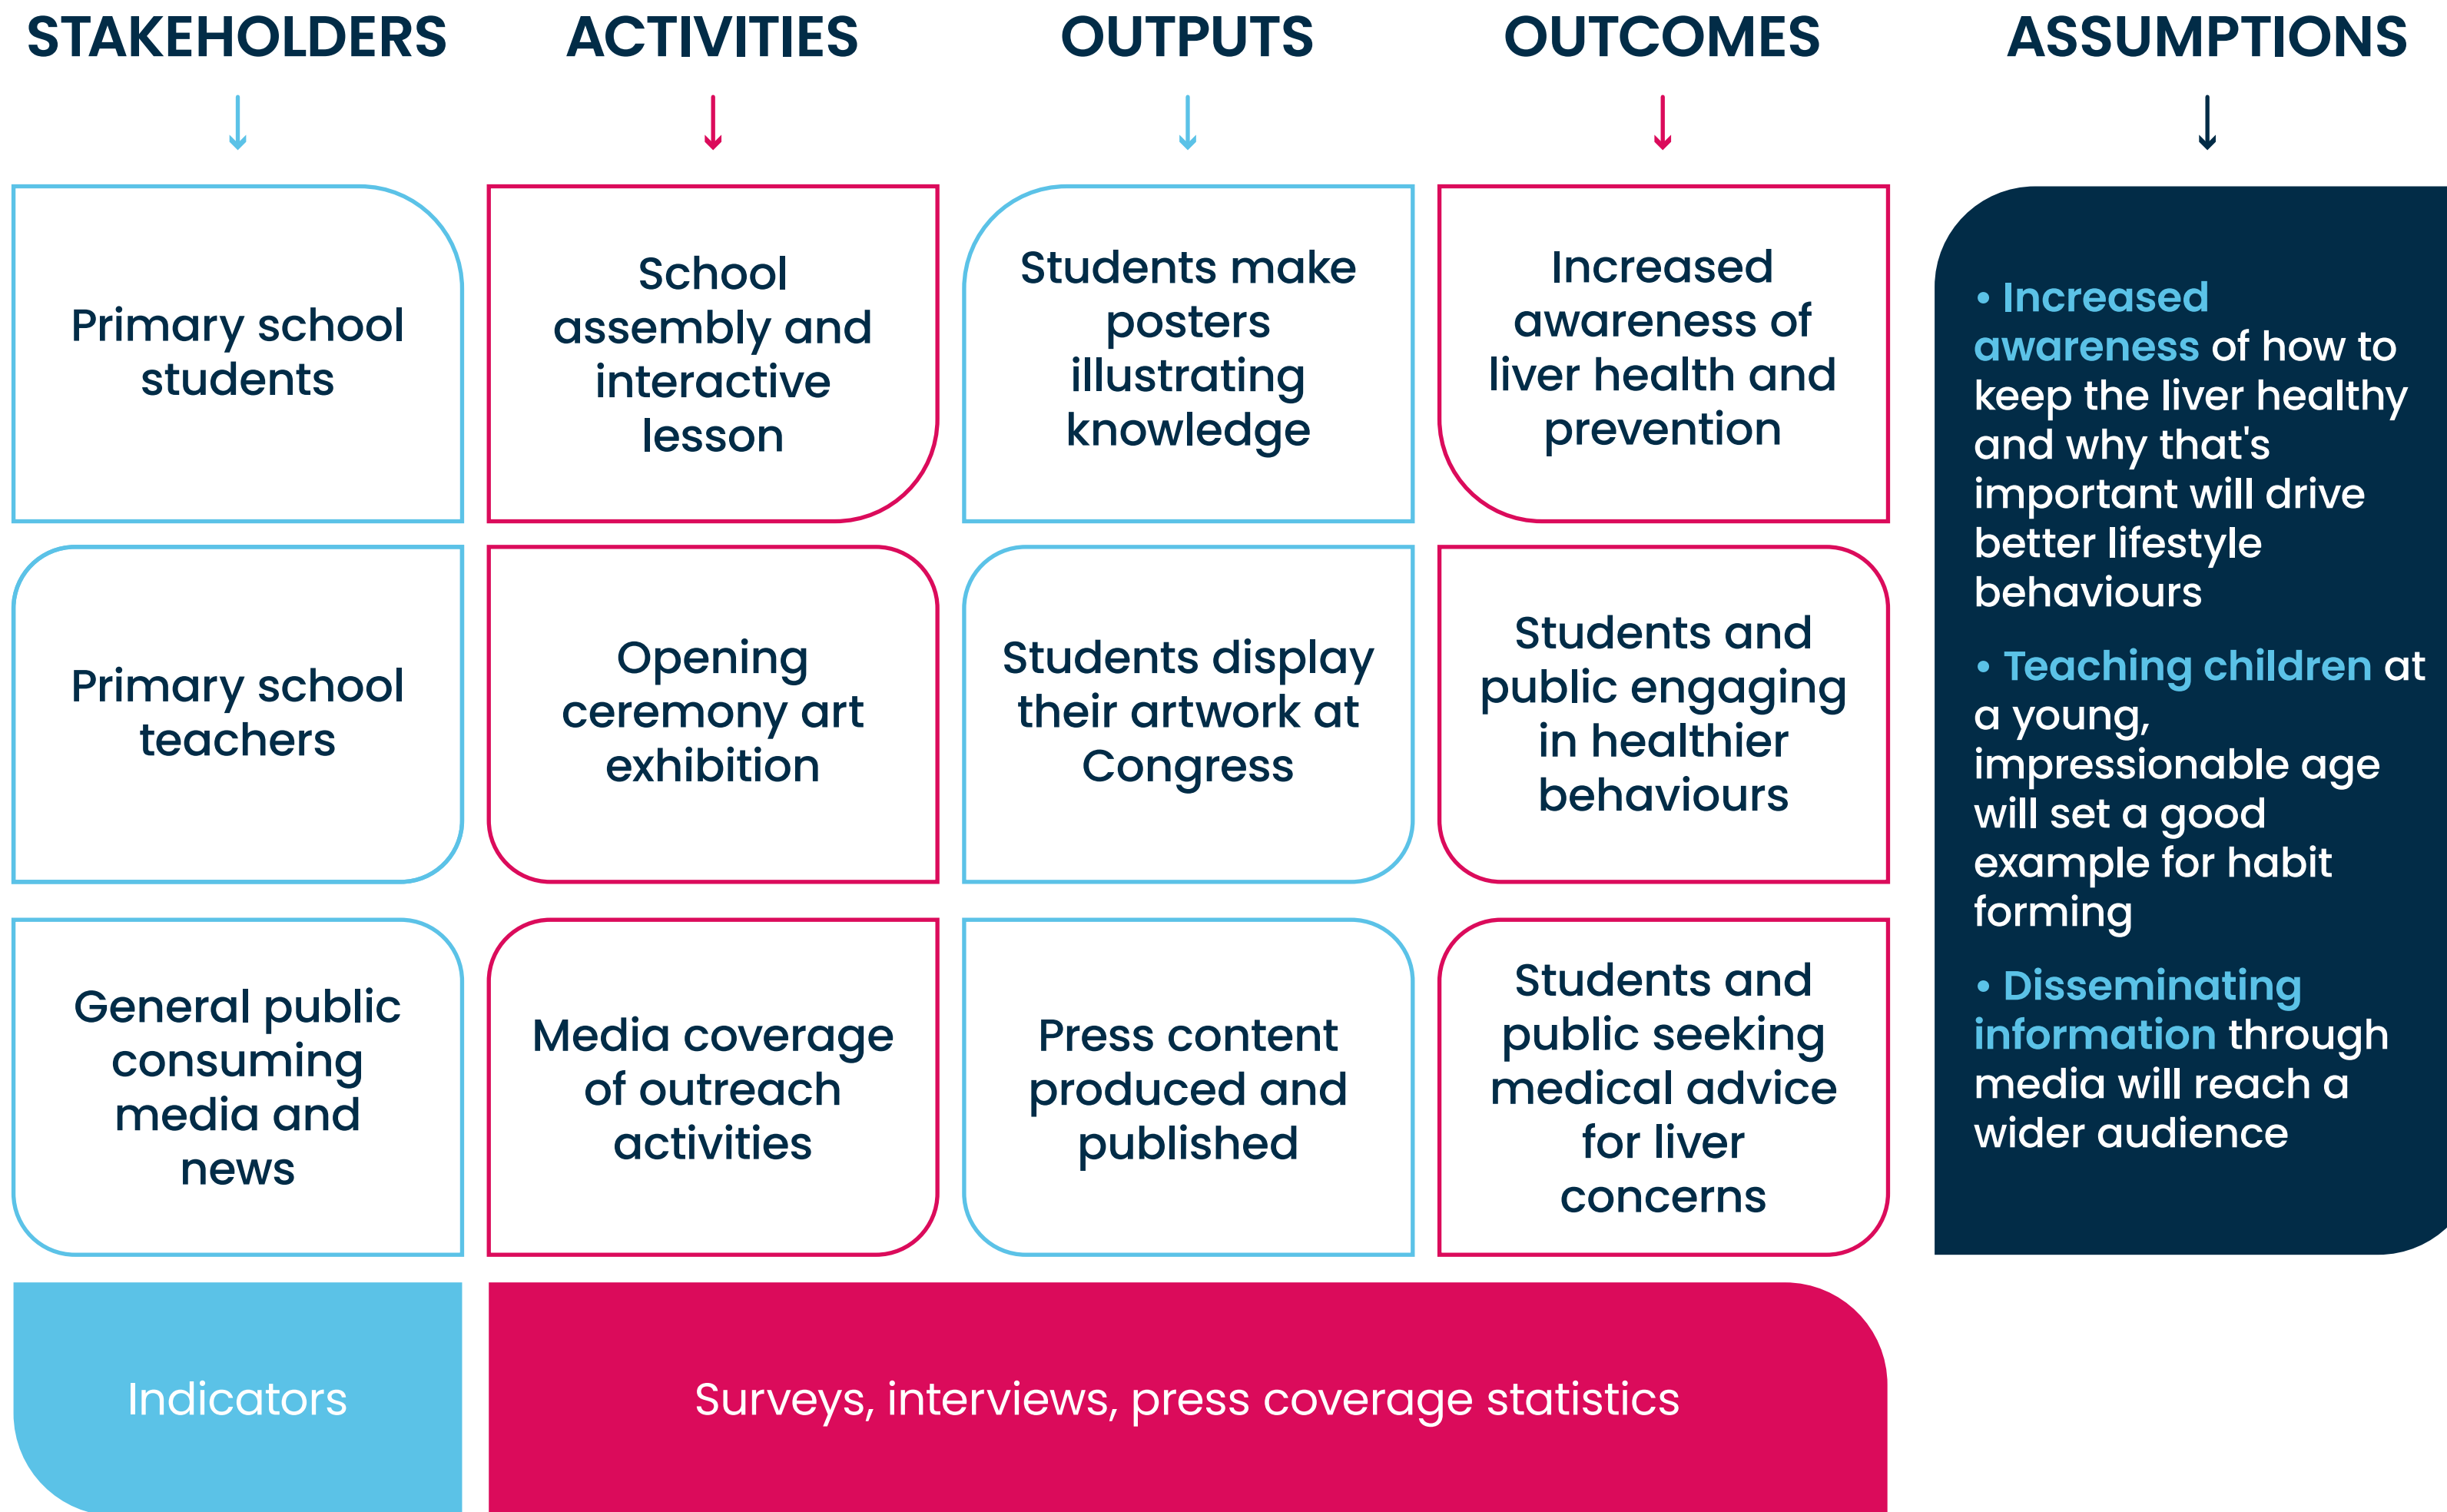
| STAKEHOLDERS | ACTIVITIES | OUTPUTS | OUTCOMES |
|---|---|---|---|
| Primary school students | School assembly and interactive lesson | Students make posters illustrating knowledge | Increased awareness of liver health and prevention |
| Primary school teachers | Opening ceremony art exhibition | Students display their artwork at Congress | Students and public engaging in healthier behaviours |
| General public consuming media and news | Media coverage of outreach activities | Press content produced and published | Students and public seeking medical advice for liver concerns |

ASSUMPTIONS

• Increased awareness of how to keep the liver healthy and why that's important will drive better lifestyle behaviours

• Teaching children at a young, impressionable age will set a good example for habit forming

• Disseminating information through media will reach a wider audience

Indicators

Surveys, interviews, press coverage statistics